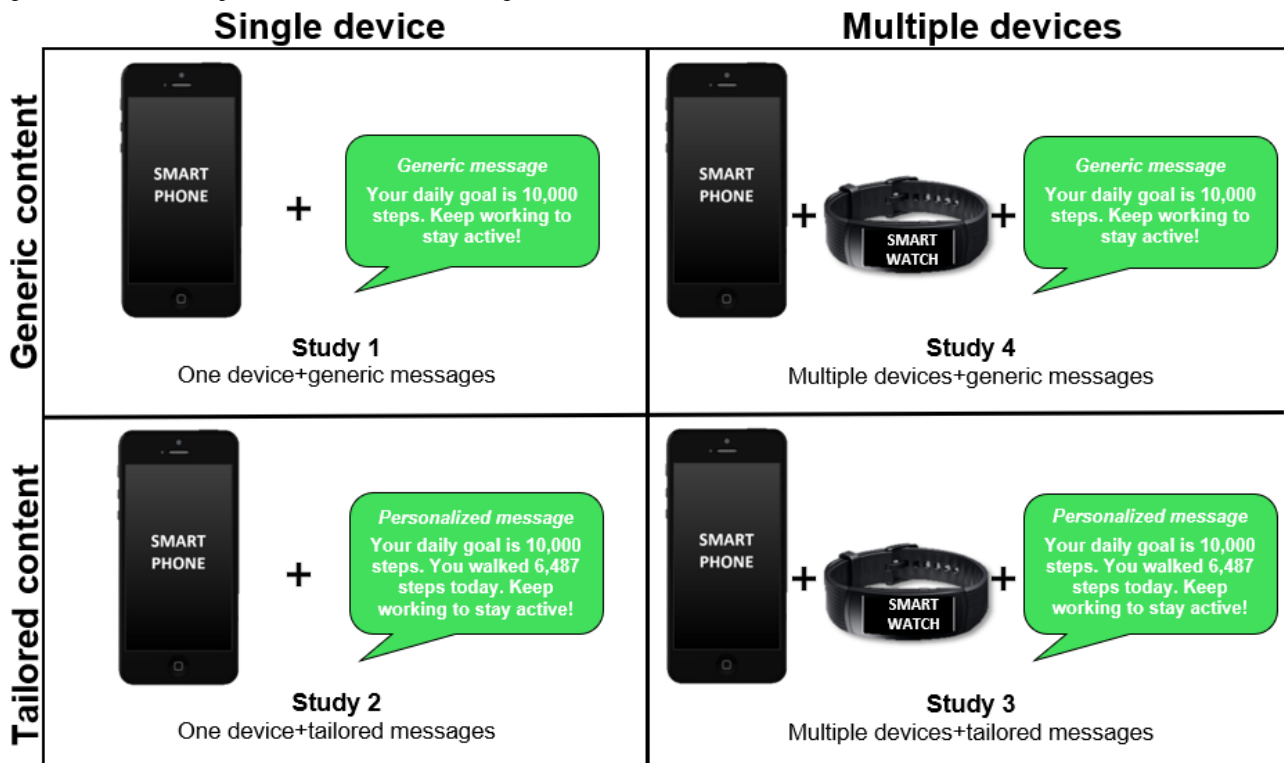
Single device

Multiple devices

Generic content

SMART PHONE

+

Generic message
Your daily goal is 10,000 steps. Keep working to stay active!

Study 1
One device+generic messages

SMART PHONE

+

SMART WATCH

+

Generic message
Your daily goal is 10,000 steps. Keep working to stay active!

Study 4
Multiple devices+generic messages

Tailored content

SMART PHONE

+

Personalized message
Your daily goal is 10,000 steps. You walked 6,487 steps today. Keep working to stay active!

Study 2
One device+tailored messages

SMART PHONE

+

SMART WATCH

+

Personalized message
Your daily goal is 10,000 steps. You walked 6,487 steps today. Keep working to stay active!

Study 3
Multiple devices+tailored messages